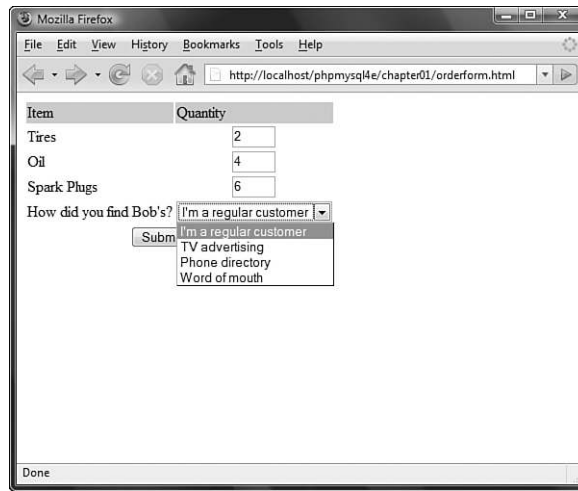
Mozilla Firefox

File Edit View History Bookmarks Tools Help

http://localhost/phpmysql4e/chapter01/orderform.html

| Item | Quantity |
|---|---|
| Tires | 2 |
| Oil | 4 |
| Spark Plugs | 6 |

How did you find Bob's? I'm a regular customer

Subm

I'm a regular customer
TV advertising
Phone directory
Word of mouth

Done